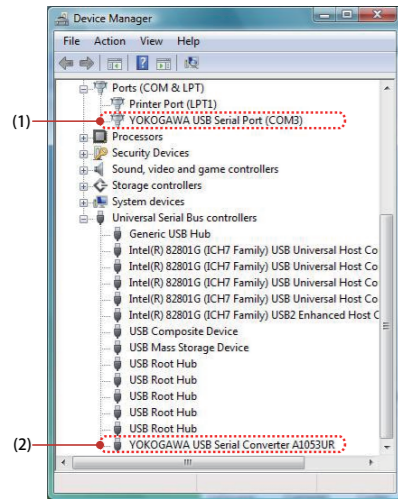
Device Manager

File Action View Help

Ports (COM & LPT)
Printer Port (LPT1)
(1) YOKOGAWA USB Serial Port (COM3)
Processors
Security Devices
Sound, video and game controllers
Storage controllers
System devices
Universal Serial Bus controllers
Generic USB Hub
Intel(R) 82801G (ICH7 Family) USB Universal Host Co
Intel(R) 82801G (ICH7 Family) USB Universal Host Co
Intel(R) 82801G (ICH7 Family) USB Universal Host Co
Intel(R) 82801G (ICH7 Family) USB Universal Host Co
Intel(R) 82801G (ICH7 Family) USB2 Enhanced Host C
USB Composite Device
USB Mass Storage Device
USB Root Hub
USB Root Hub
USB Root Hub
USB Root Hub
USB Root Hub
(2) YOKOGAWA USB Serial Converter A1053UR